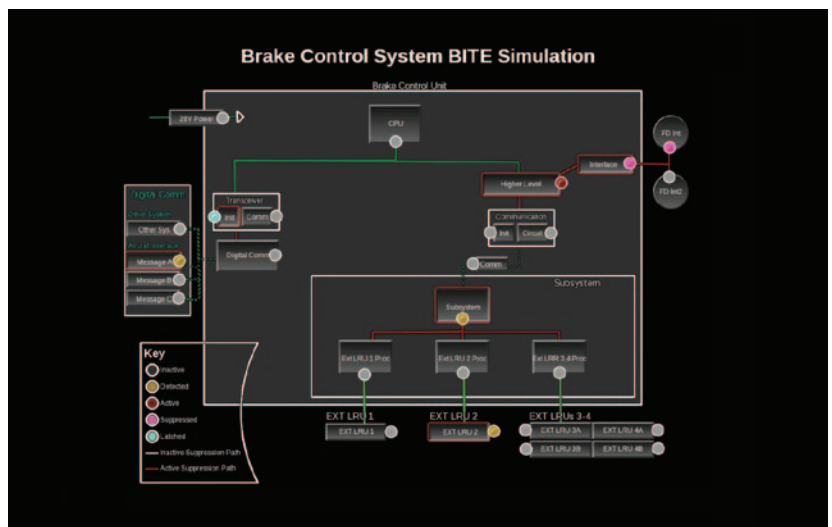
Brake Control System BITE Simulation

Brake Control Unit

28V Power

CPU

Interface

FD Int

FD Int2

Higher Level

Transceiver

Init

Comm

Communication

Init

Circuit

Digital Comm

Comm

Digital Comm

Other System

Other Sys

Aircraft Interface

Message A

Message B

Message C

Subsystem

Subsystem

Ext LRU 1 Proc

Ext LRU 2 Proc

Ext LRU 3,4 Proc

EXT LRU 1

EXT LRU 1

EXT LRU 2

EXT LRU 2

EXT LRUs 3-4

EXT LRU 3A

EXT LRU 4A

EXT LRU 3B

EXT LRU 4B

Key

Inactive

Detected

Active

Suppressed

Latched

Inactive Suppression Path

Active Suppression Path